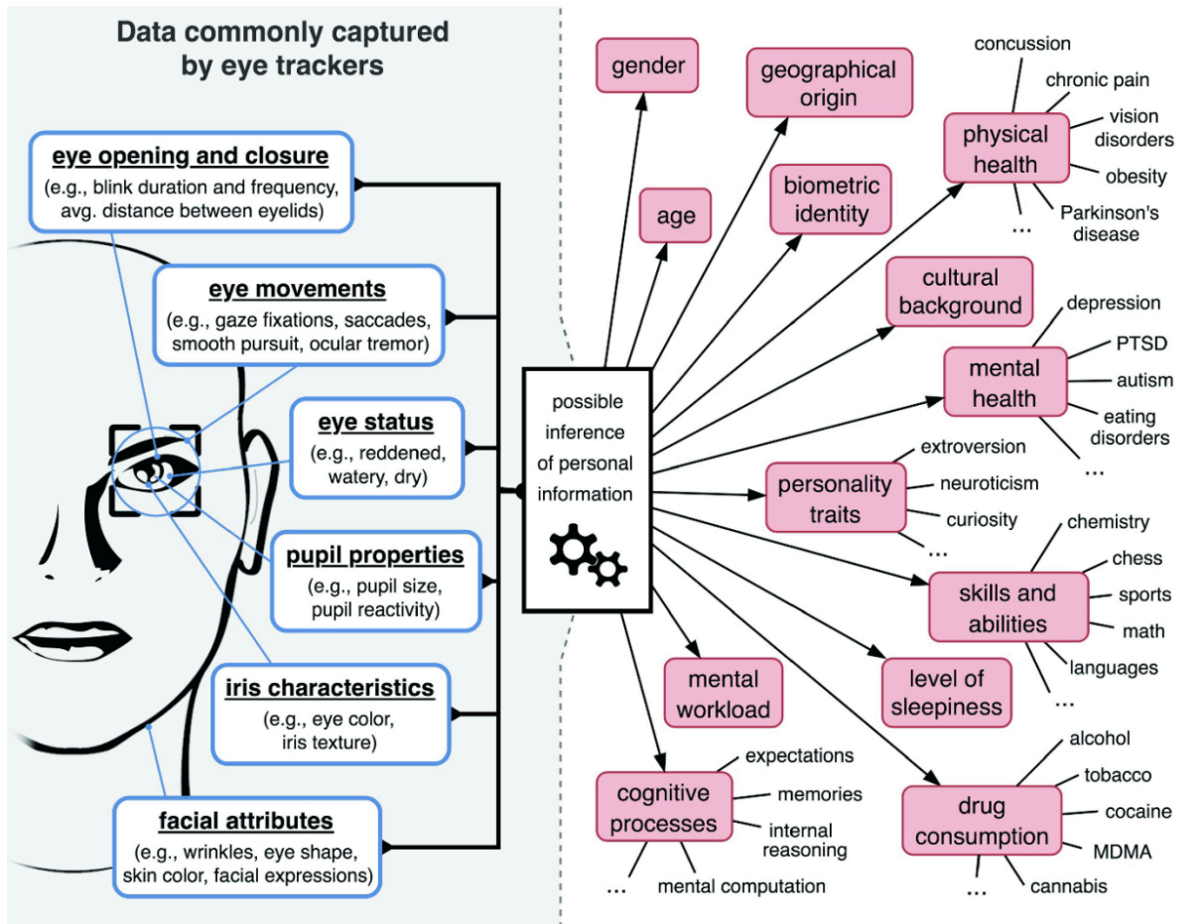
Data commonly captured by eye trackers

eye opening and closure
(e.g., blink duration and frequency, avg. distance between eyelids)

eye movements
(e.g., gaze fixations, saccades, smooth pursuit, ocular tremor)

eye status
(e.g., reddened, watery, dry)

pupil properties
(e.g., pupil size, pupil reactivity)

iris characteristics
(e.g., eye color, iris texture)

facial attributes
(e.g., wrinkles, eye shape, skin color, facial expressions)

possible inference of personal information

gender

age

geographical origin

biometric identity

physical health
concussion
chronic pain
vision disorders
obesity
Parkinson's disease
...

cultural background

mental health
depression
PTSD
autism
eating disorders
...

personality traits
extroversion
neuroticism
curiosity
...

skills and abilities
chemistry
chess
sports
math
languages
...

level of sleepiness

mental workload

cognitive processes
expectations
memories
internal reasoning
mental computation
...

drug consumption
alcohol
tobacco
cocaine
MDMA
cannabis
...